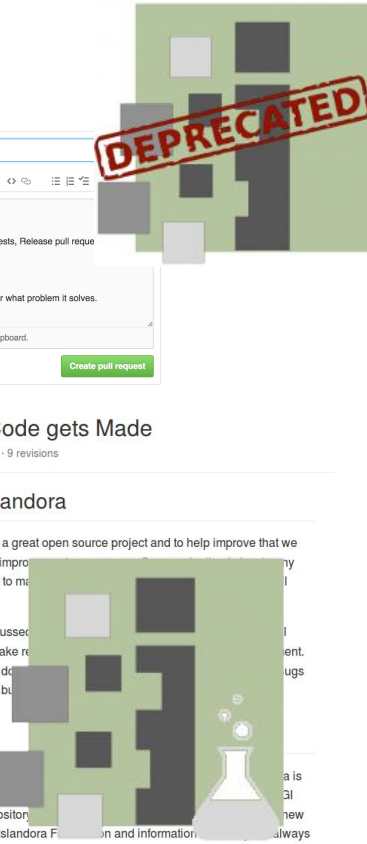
DEPRECATED

ests, Release pull reque

r what problem it solves.

pboard.

Create pull request

ode gets Made

· 9 revisions

andora

a great open source project and to help improve that we

impro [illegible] ny

to ma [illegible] l

ussed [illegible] l

ake re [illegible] ent.

do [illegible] ugs

bu

a is

GI

ository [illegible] new

slandora Fo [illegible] and information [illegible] always